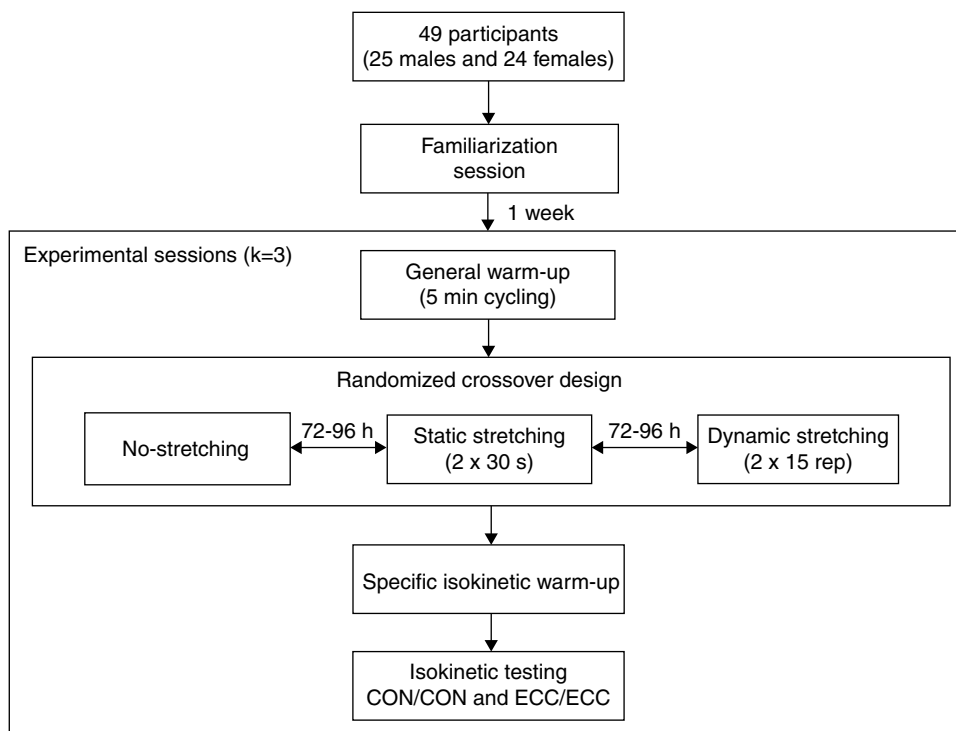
49 participants
(25 males and 24 females)

Familiarization session

1 week

Experimental sessions (k=3)

General warm-up
(5 min cycling)

Randomized crossover design

No-stretching

72-96 h

Static stretching
(2 x 30 s)

72-96 h

Dynamic stretching
(2 x 15 rep)

Specific isokinetic warm-up

Isokinetic testing
CON/CON and ECC/ECC